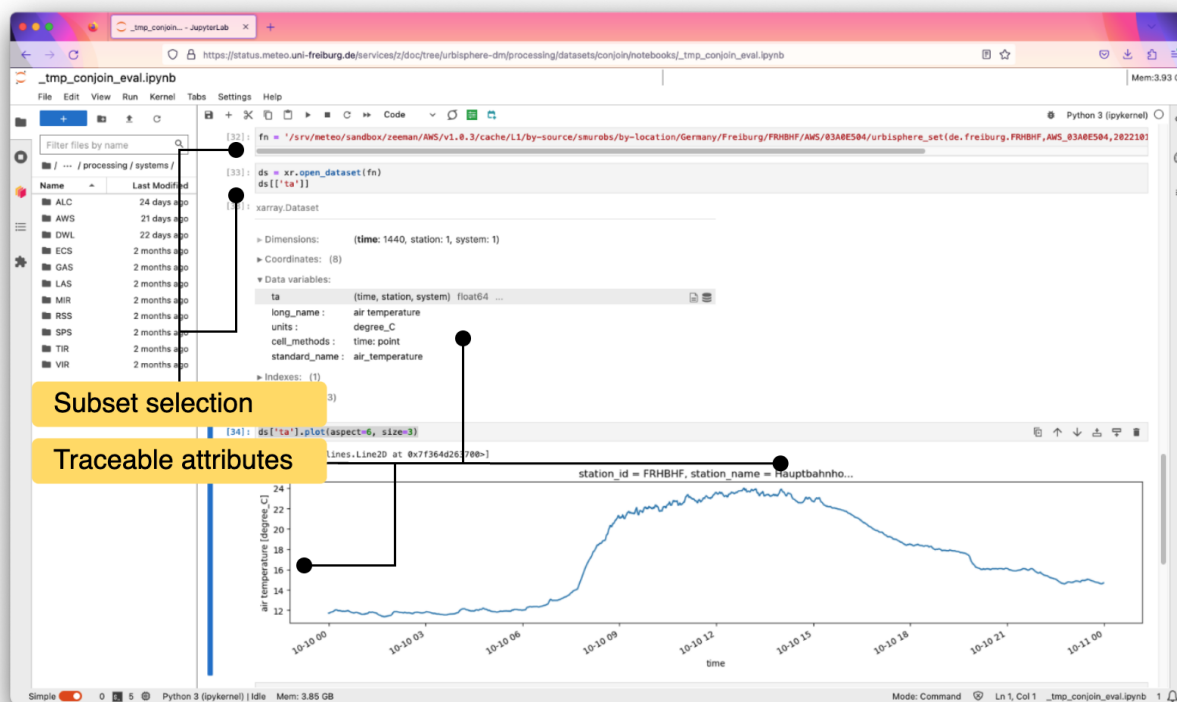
_tmp_conjoin... - JupyterLab

https://status.meteo.uni-freiburg.de/services/z/doc/tree/urbisphere-dm/processing/datasets/conjoin/notebooks/_tmp_conjoin_eval.ipynb

_tmp_conjoin_eval.ipynb

Mem:3.93 G

File Edit View Run Kernel Tabs Settings Help

Filter files by name

/ ··· / processing / systems /

| Name | Last Modified |
|---|---|
| ALC | 24 days ago |
| AWS | 21 days ago |
| DWL | 22 days ago |
| ECS | 2 months ago |
| GAS | 2 months ago |
| LAS | 2 months ago |
| MIR | 2 months ago |
| RSS | 2 months ago |
| SPS | 2 months ago |
| TIR | 2 months ago |
| VIR | 2 months ago |

Code

Python 3 (ipykernel)

[32]: fn = '/srv/meteo/sandbox/zeeman/AWS/v1.0.3/cache/L1/by-source/smurobs/by-location/Germany/Freiburg/FRHBHF/AWS/03A0E504/urbisphere_set(de.freiburg.FRHBHF,AWS_03A0E504,2022101

[33]: ds = xr.open_dataset(fn)
ds[['ta']]

[33]: xarray.Dataset

▸ Dimensions: (time: 1440, station: 1, system: 1)

▸ Coordinates: (8)

▾ Data variables:

ta (time, station, system) float64 ...

long_name : air temperature
units : degree_C
cell_methods : time: point
standard_name : air_temperature

▸ Indexes: (1)

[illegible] (3)

Subset selection

Traceable attributes

[34]: ds['ta'].plot(aspect=6, size=3)

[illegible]lines.Line2D at 0x7f364d263700>]

station_id = FRHBHF, station_name = Hauptbahnho...

air temperature [degree_C]

24
22
20
18
16
14
12

10-10 00
10-10 03
10-10 06
10-10 09
10-10 12
10-10 15
10-10 18
10-10 21
10-11 00

time

Simple 0 5 Python 3 (ipykernel) | Idle Mem: 3.85 GB

Mode: Command Ln 1, Col 1 _tmp_conjoin_eval.ipynb 1